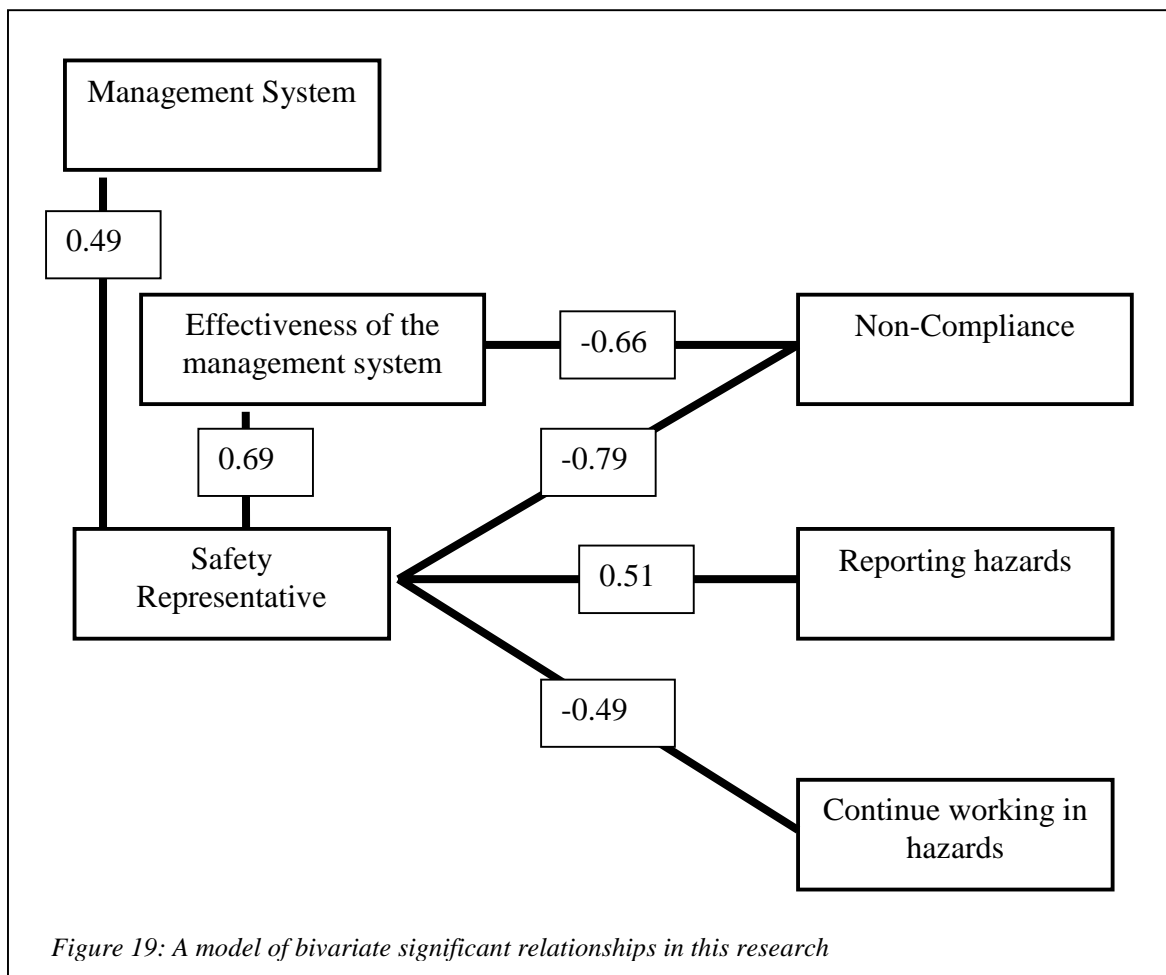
Management System

0.49

Effectiveness of the management system

-0.66

Non-Compliance

0.69

-0.79

Safety Representative

0.51

Reporting hazards

-0.49

Continue working in hazards

*Figure 19: A model of bivariate significant relationships in this research*